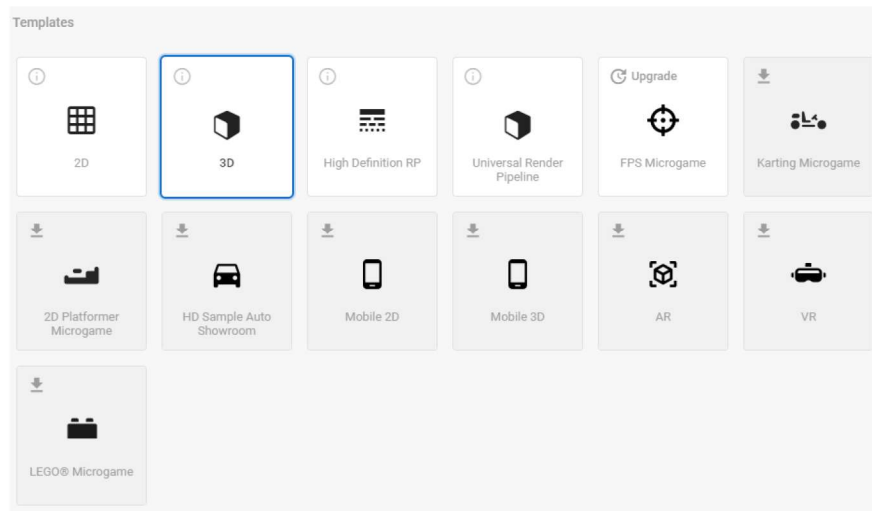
Templates

2D

3D

High Definition RP

Universal Render Pipeline

Upgrade

FPS Microgame

Karting Microgame

2D Platformer Microgame

HD Sample Auto Showroom

Mobile 2D

Mobile 3D

AR

VR

LEGO® Microgame